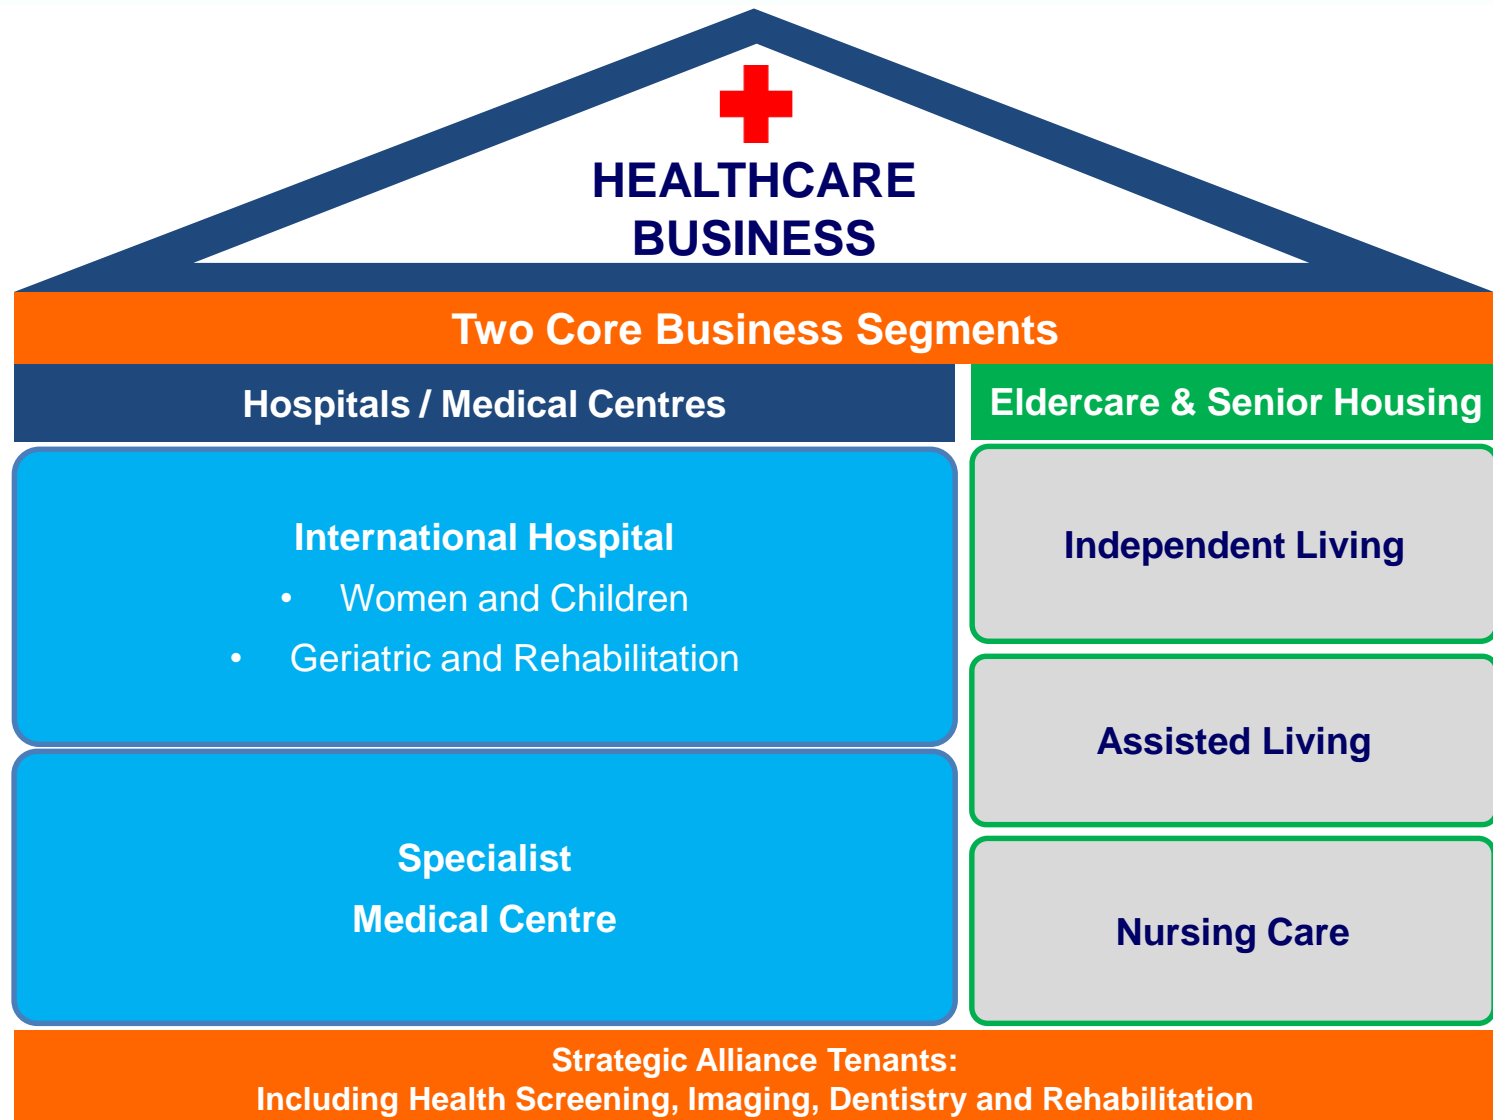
HEALTHCARE BUSINESS

Two Core Business Segments

Hospitals / Medical Centres

Eldercare & Senior Housing

International Hospital

- Women and Children
- Geriatric and Rehabilitation

Independent Living

Assisted Living

Specialist Medical Centre

Nursing Care

Strategic Alliance Tenants:
Including Health Screening, Imaging, Dentistry and Rehabilitation